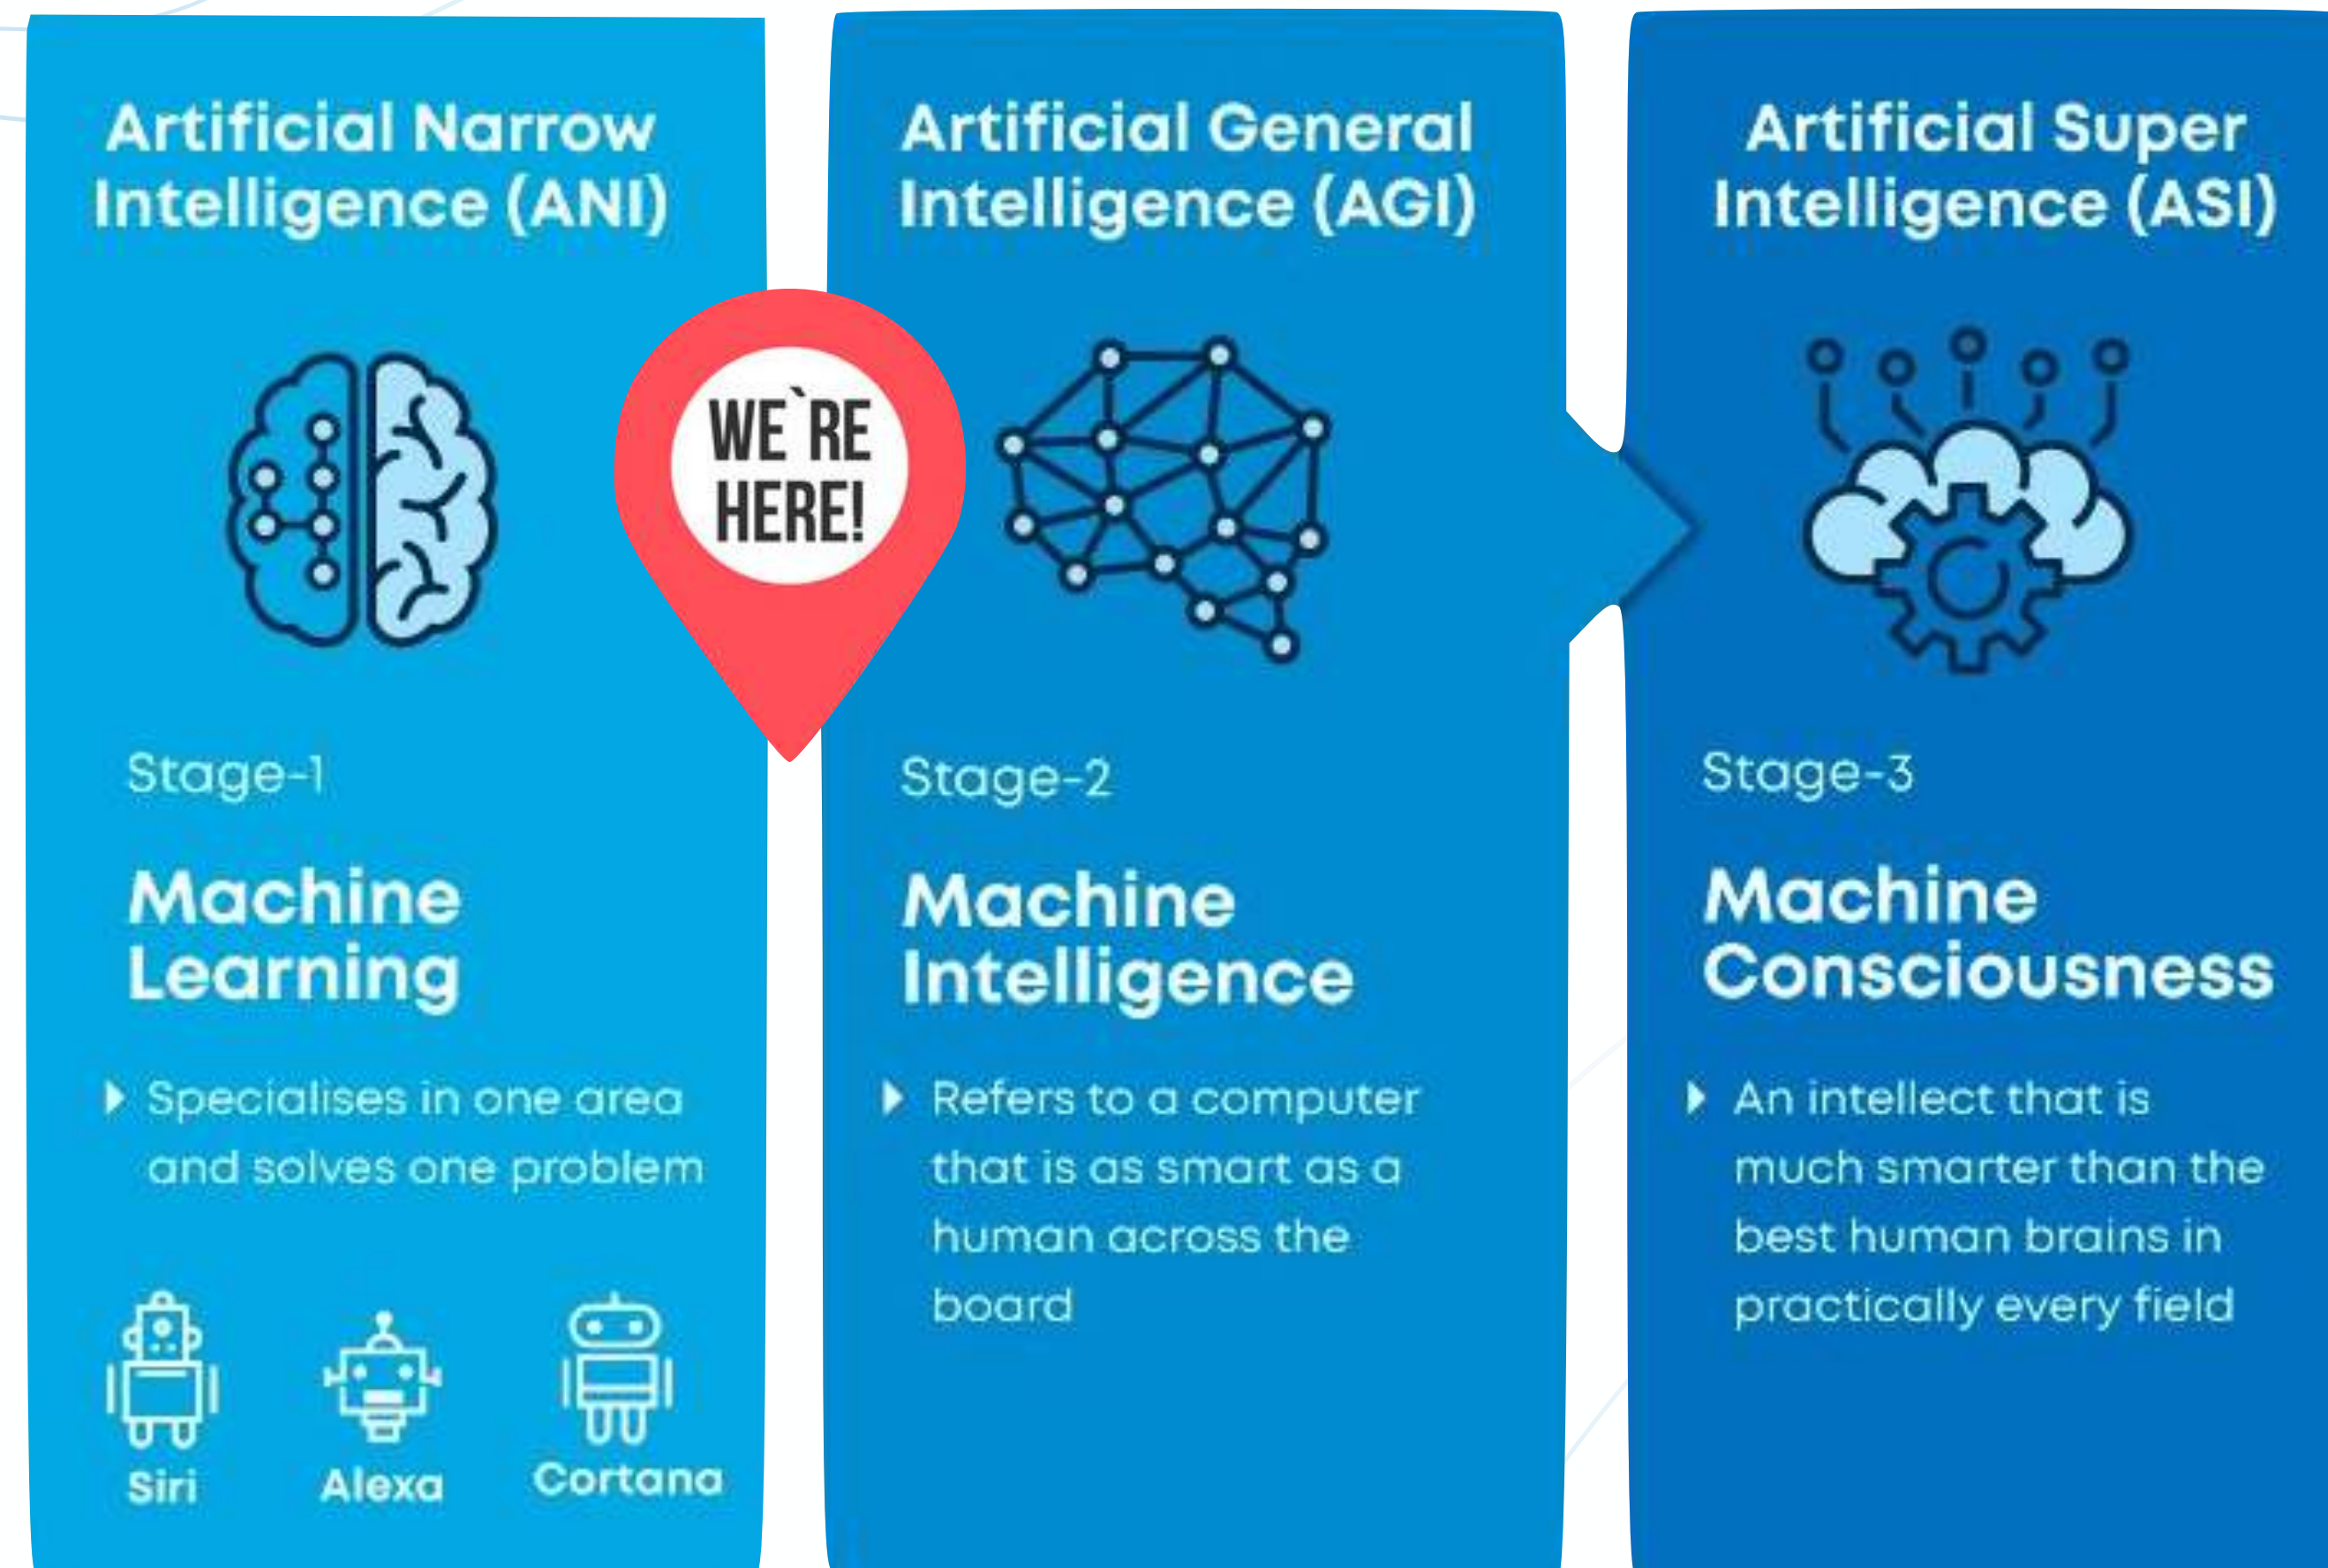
Artificial Narrow Intelligence (ANI)

WE`RE HERE!

Stage-1

Machine Learning

Specialises in one area and solves one problem

Siri

Alexa

Cortana

Artificial General Intelligence (AGI)

Stage-2

Machine Intelligence

Refers to a computer that is as smart as a human across the board

Artificial Super Intelligence (ASI)

Stage-3

Machine Consciousness

An intellect that is much smarter than the best human brains in practically every field